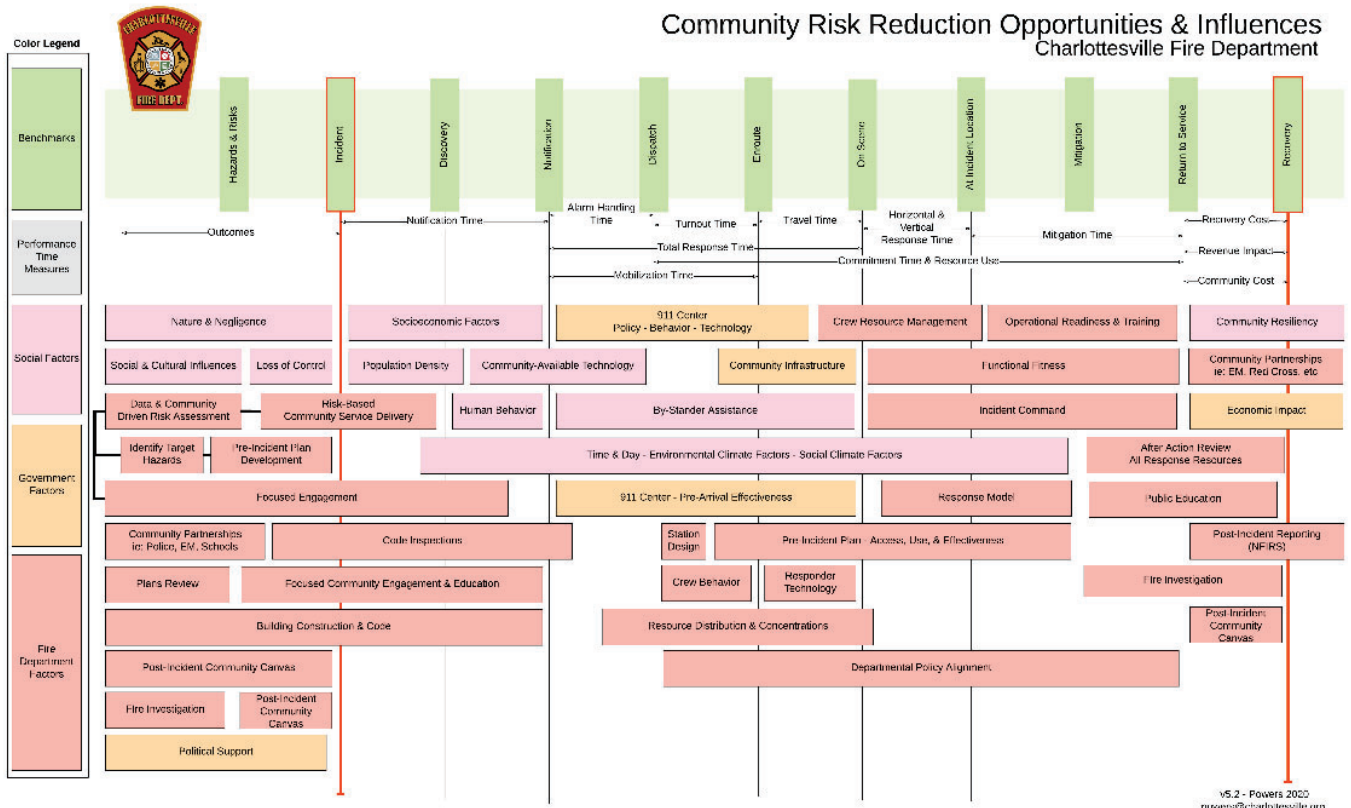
Color Legend

CHARLOTTESVILLE FIRE DEPT

Community Risk Reduction Opportunities & Influences
Charlottesville Fire Department

Benchmarks

Hazards & Risks
Incident
Discovery
Notification
Dispatch
Enroute
On Scene
At Incident Location
Mitigation
Return to Service
Recovery

Performance Time Measures

Outcomes
Notification Time
Alarm Handling Time
Turnout Time
Travel Time
Horizontal & Vertical Response Time
Mitigation Time
Recovery Cost
Total Response Time
Revenue Impact
Commitment Time & Resource Use
Mobilization Time
Community Cost

Social Factors

Government Factors

Fire Department Factors

Nature & Negligence
Socioeconomic Factors
911 Center Policy - Behavior - Technology
Crew Resource Management
Operational Readiness & Training
Community Resiliency
Social & Cultural Influences
Loss of Control
Population Density
Community-Available Technology
Community Infrastructure
Functional Fitness
Community Partnerships ie: EM, Red Cross, etc
Data & Community Driven Risk Assessment
Risk-Based Community Service Delivery
Human Behavior
By-Stander Assistance
Incident Command
Economic Impact
Identify Target Hazards
Pre-Incident Plan Development
Time & Day - Environmental Climate Factors - Social Climate Factors
After Action Review All Response Resources
Focused Engagement
911 Center - Pre-Arrival Effectiveness
Response Model
Public Education
Community Partnerships ie: Police, EM, Schools
Code Inspections
Station Design
Pre Incident Plan - Access, Use, & Effectiveness
Post-Incident Reporting (NFIRS)
Plans Review
Focused Community Engagement & Education
Crew Behavior
Responder Technology
Fire Investigation
Building Construction & Code
Resource Distribution & Concentrations
Post-Incident Community Canvas
Post-Incident Community Canvas
Departmental Policy Alignment
Fire Investigation
Post-Incident Community Canvas
Political Support

v5.2 - Powers 2020
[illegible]@charlottesville.org